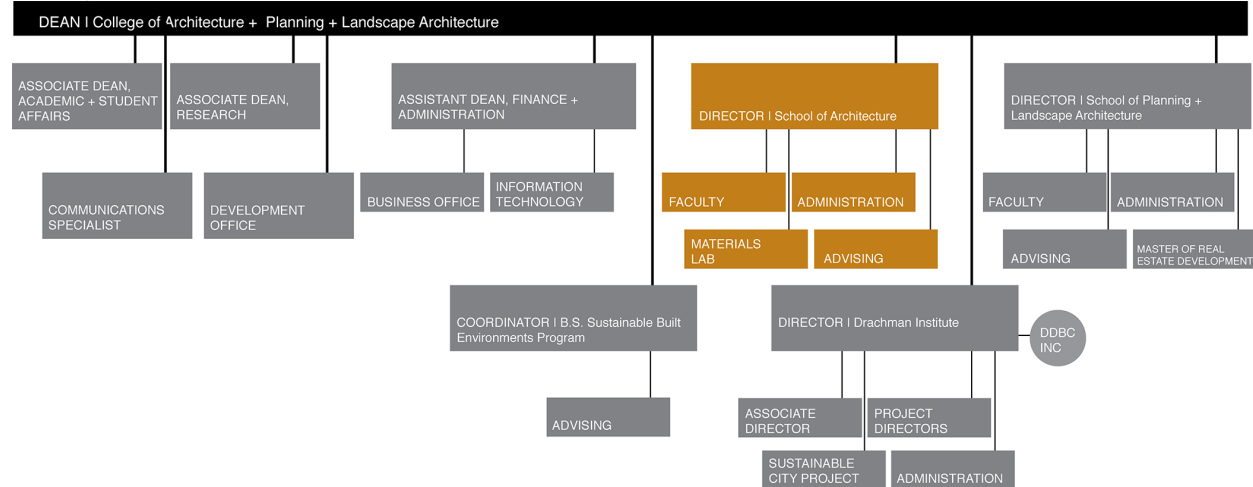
DEAN I College of Architecture + Planning + Landscape Architecture

ASSOCIATE DEAN, ACADEMIC + STUDENT AFFAIRS

ASSOCIATE DEAN, RESEARCH

ASSISTANT DEAN, FINANCE + ADMINISTRATION

DIRECTOR I School of Architecture

DIRECTOR I School of Planning + Landscape Architecture

COMMUNICATIONS SPECIALIST

DEVELOPMENT OFFICE

BUSINESS OFFICE

INFORMATION TECHNOLOGY

FACULTY

ADMINISTRATION

FACULTY

ADMINISTRATION

MATERIALS LAB

ADVISING

ADVISING

MASTER OF REAL ESTATE DEVELOPMENT

COORDINATOR I B.S. Sustainable Built Environments Program

DIRECTOR I Drachman Institute

DDBC INC

ADVISING

ASSOCIATE DIRECTOR

PROJECT DIRECTORS

SUSTAINABLE CITY PROJECT

ADMINISTRATION